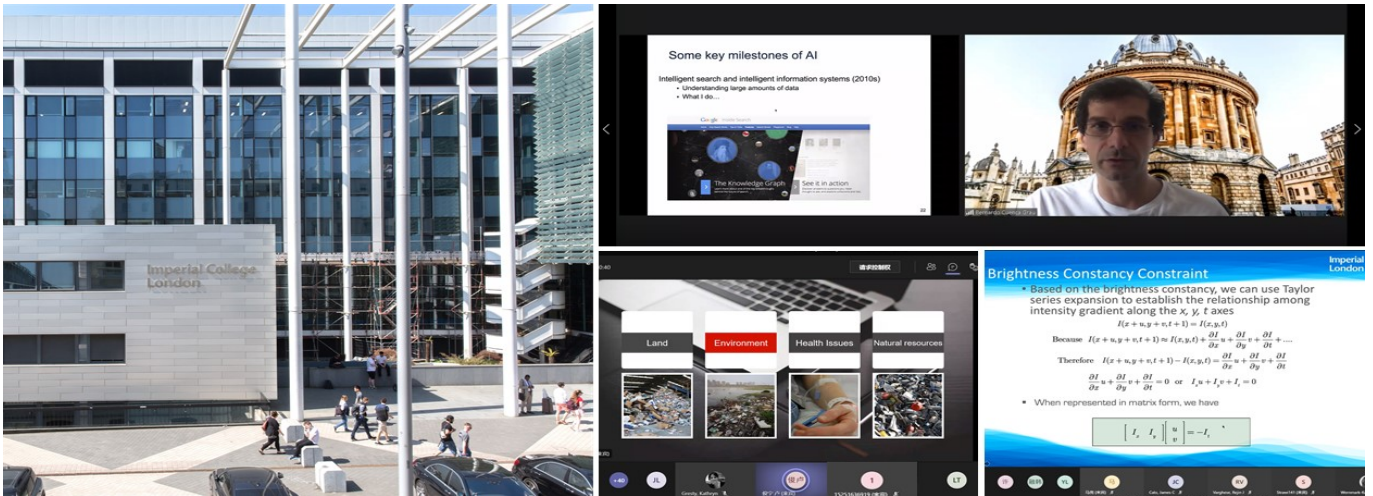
Imperial College London

Some key milestones of AI

Intelligent search and intelligent information systems (2010s)
• Understanding large amounts of data
• What I do…

Google

The Knowledge Graph

See it in action

请求控制权

Land

Environment

Health Issues

Natural resources

+40

JL

1

LT

Brightness Constancy Constraint

Imperial London

• Based on the brightness constancy, we can use Taylor series expansion to establish the relationship among intensity gradient along the $x$, $y$, $t$ axes

$I(x+u, y+v, t+1) = I(x,y,t)$

Because $I(x+u, y+v, t+1) \approx I(x,y,t) + \frac{\partial I}{\partial x}u + \frac{\partial I}{\partial y}v + \frac{\partial I}{\partial t} + \ldots$

Therefore $I(x+u, y+v, t+1) - I(x,y,t) = \frac{\partial I}{\partial x}u + \frac{\partial I}{\partial y}v + \frac{\partial I}{\partial t}$

$\frac{\partial I}{\partial x}u + \frac{\partial I}{\partial y}v + \frac{\partial I}{\partial t} = 0$ or $I_x u + I_y v + I_t = 0$

• When represented in matrix form, we have

$\begin{bmatrix} I_x & I_y \end{bmatrix} \begin{bmatrix} u \\ v \end{bmatrix} = -I_t$

YL

JC

RV

S